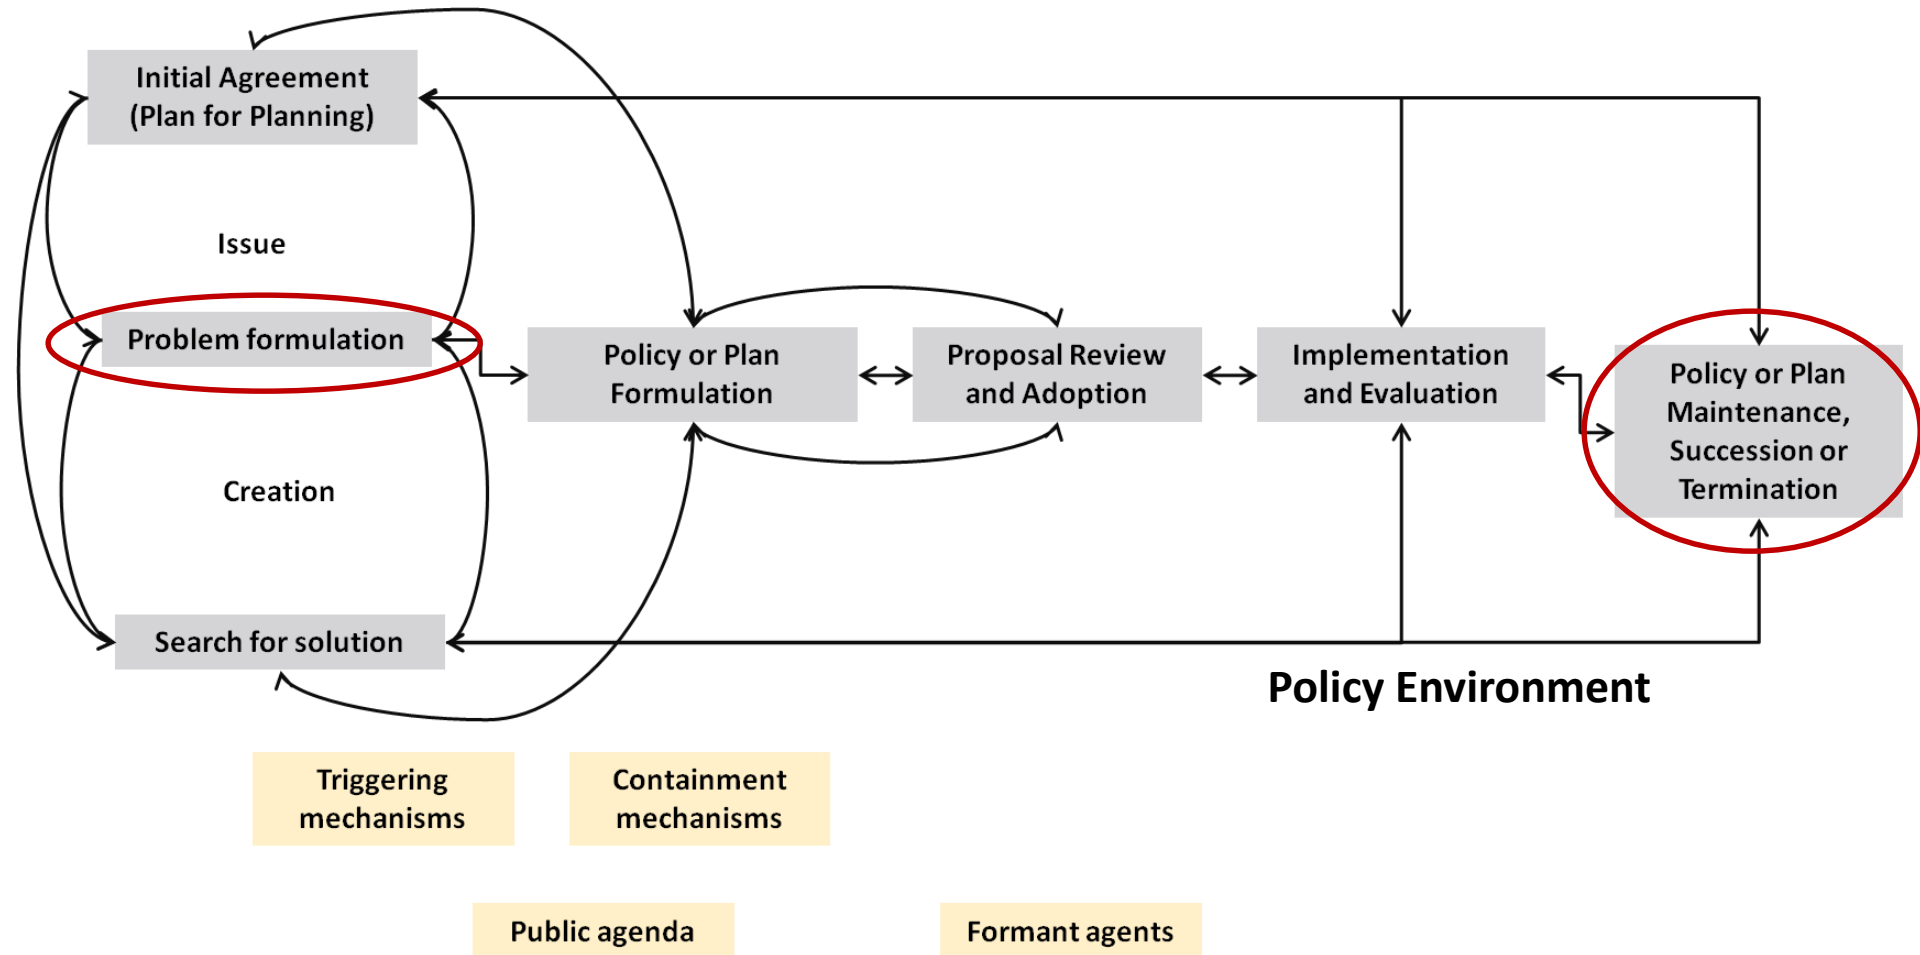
Initial Agreement (Plan for Planning)

Issue

Problem formulation

Creation

Search for solution

Policy or Plan Formulation

Proposal Review and Adoption

Implementation and Evaluation

Policy or Plan Maintenance, Succession or Termination

Policy Environment

Triggering mechanisms

Containment mechanisms

Public agenda

Formant agents